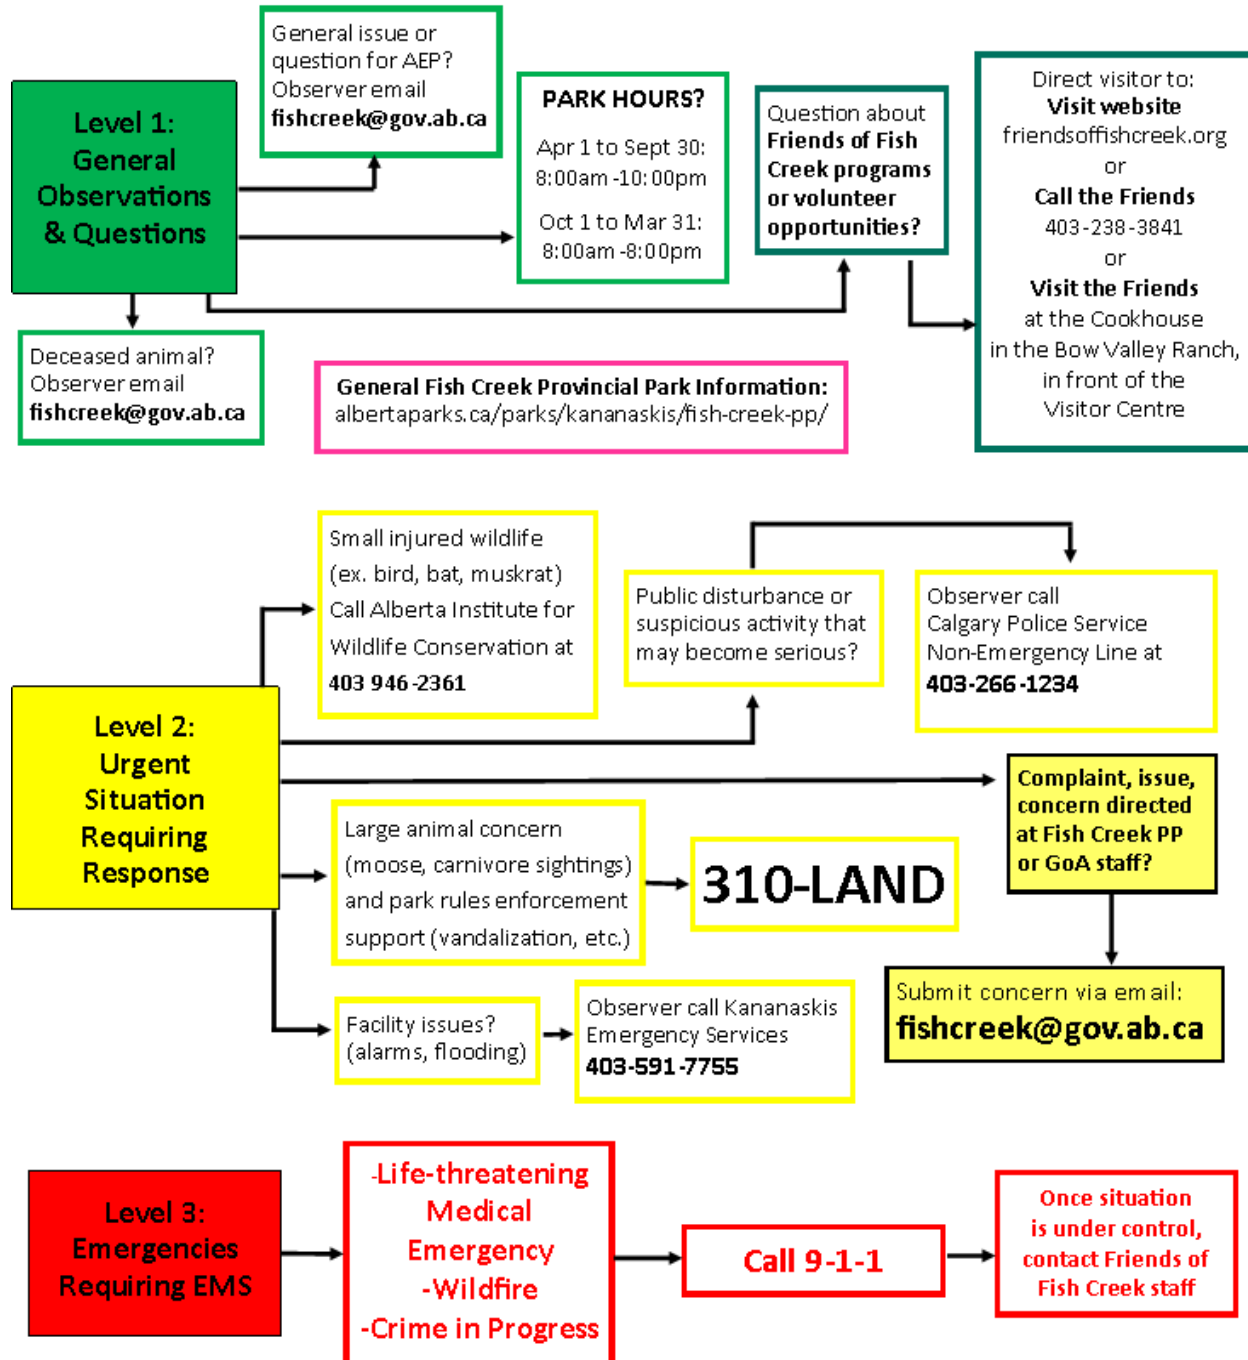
Level 1: General Observations & Questions

General issue or question for AEP? Observer email fishcreek@gov.ab.ca

PARK HOURS?

Apr 1 to Sept 30: 8:00am -10:00pm

Oct 1 to Mar 31: 8:00am -8:00pm

Question about Friends of Fish Creek programs or volunteer opportunities?

Direct visitor to:
Visit website
friendsoffishcreek.org
or
Call the Friends
403-238-3841
or
Visit the Friends
at the Cookhouse in the Bow Valley Ranch, in front of the Visitor Centre

Deceased animal? Observer email fishcreek@gov.ab.ca

General Fish Creek Provincial Park Information:
albertaparks.ca/parks/kananaskis/fish-creek-pp/

Level 2: Urgent Situation Requiring Response

Small injured wildlife (ex. bird, bat, muskrat) Call Alberta Institute for Wildlife Conservation at 403 946-2361

Public disturbance or suspicious activity that may become serious?

Observer call Calgary Police Service Non-Emergency Line at 403-266-1234

Complaint, issue, concern directed at Fish Creek PP or GoA staff?

Large animal concern (moose, carnivore sightings) and park rules enforcement support (vandalization, etc.)

310-LAND

Submit concern via email:
fishcreek@gov.ab.ca

Facility issues? (alarms, flooding)

Observer call Kananaskis Emergency Services 403-591-7755

Level 3: Emergencies Requiring EMS

-Life-threatening Medical Emergency
-Wildfire
-Crime in Progress

Call 9-1-1

Once situation is under control, contact Friends of Fish Creek staff